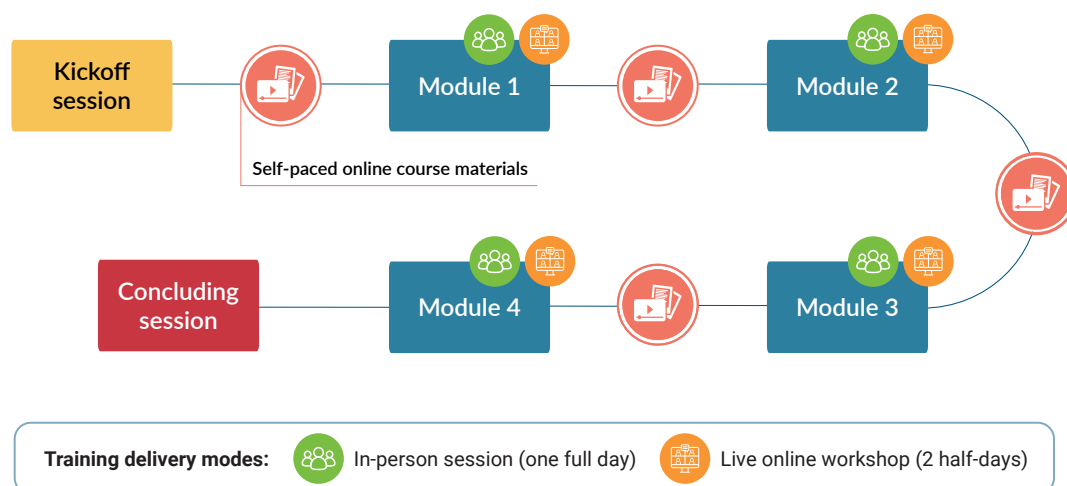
Kickoff session

Module 1

Module 2

Self-paced online course materials

Concluding session

Module 4

Module 3

Training delivery modes: In-person session (one full day) Live online workshop (2 half-days)